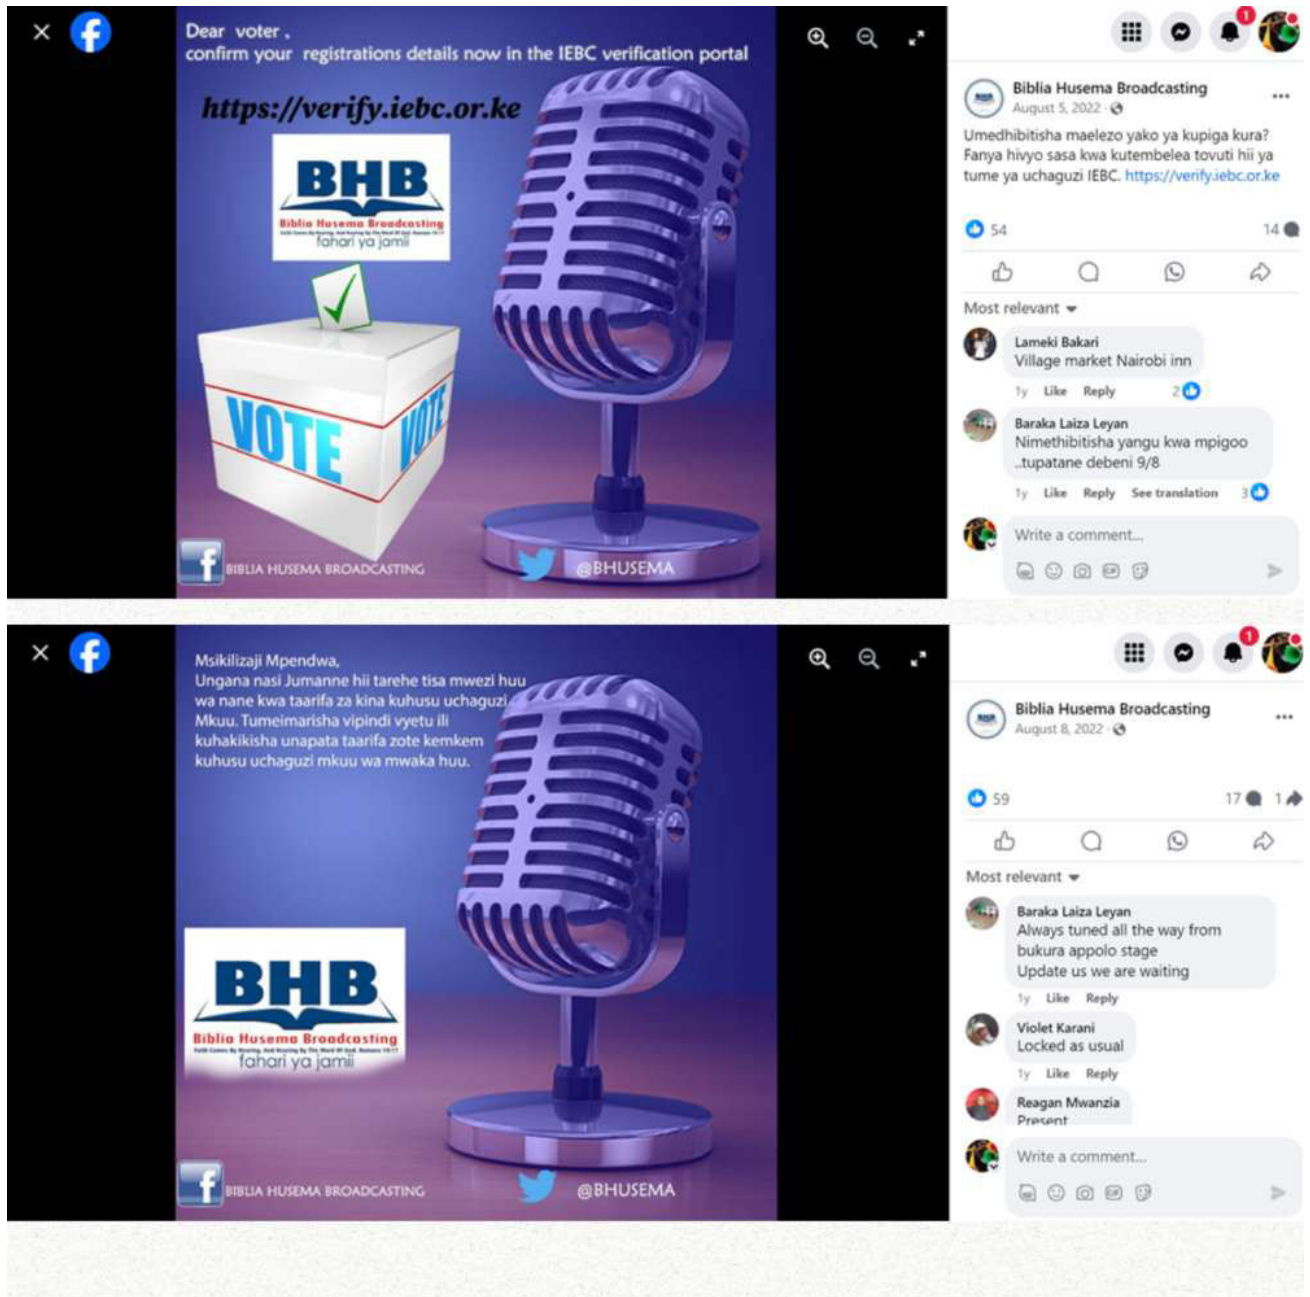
Dear voter ,
confirm your registrations details now in the IEBC verification portal

https://verify.iebc.or.ke

BHB
Biblia Husema Broadcasting
fahari ya jamii

VOTE VOTE

BIBLIA HUSEMA BROADCASTING
@BHUSEMA

1

Biblia Husema Broadcasting
August 5, 2022 ·

Umedhibitisha maelezo yako ya kupiga kura? Fanya hivyo sasa kwa kutembelea tovuti hii ya tume ya uchaguzi IEBC. https://verify.iebc.or.ke

54
14

Most relevant

Lameki Bakari
Village market Nairobi inn
1y Like Reply 2

Baraka Laiza Leyan
Nimethibitisha yangu kwa mpigoo ..tupatane debeni 9/8
1y Like Reply See translation 3

Write a comment...

Msikilizaji Mpendwa,
Ungana nasi Jumanne hii tarehe tisa mwezi huu wa nane kwa taarifa za kina kuhusu uchaguzi Mkuu. Tumeimarisha vipindi vyetu ili kuhakikisha unapata taarifa zote kemkem kuhusu uchaguzi mkuu wa mwaka huu.

BHB
Biblia Husema Broadcasting
fahari ya jamii

BIBLIA HUSEMA BROADCASTING
@BHUSEMA

1

Biblia Husema Broadcasting
August 8, 2022 ·

59
17 1

Most relevant

Baraka Laiza Leyan
Always tuned all the way from bukura appolo stage
Update us we are waiting
1y Like Reply

Violet Karani
Locked as usual
1y Like Reply

Reagan Mwanzia
Present

Write a comment...